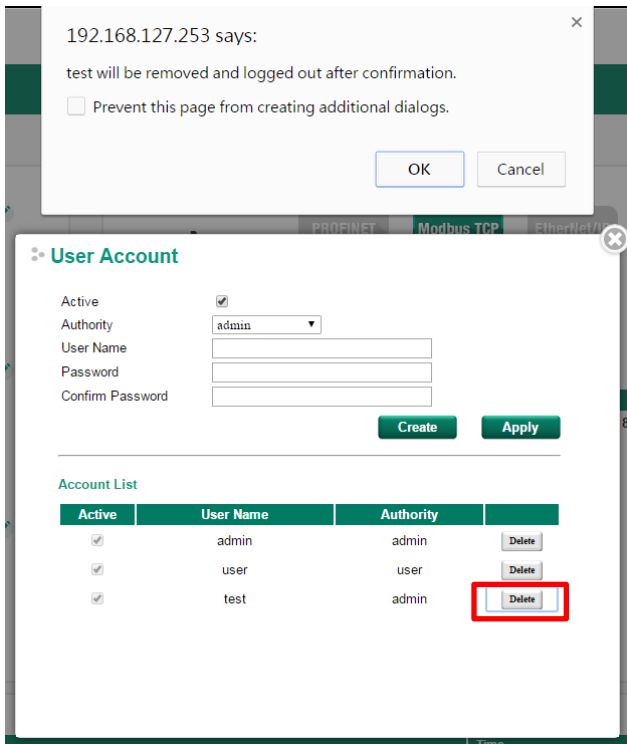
192.168.127.253 says:

×

test will be removed and logged out after confirmation.

Prevent this page from creating additional dialogs.

OK

Cancel

PROFINET

Modbus TCP

EtherNet/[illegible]

User Account

Active

Authority

admin

User Name

Password

Confirm Password

Create

Apply

Account List

| Active | User Name | Authority | |
|---|---|---|---|
| ✓ | admin | admin | Delete |
| ✓ | user | user | Delete |
| ✓ | test | admin | Delete |

Time